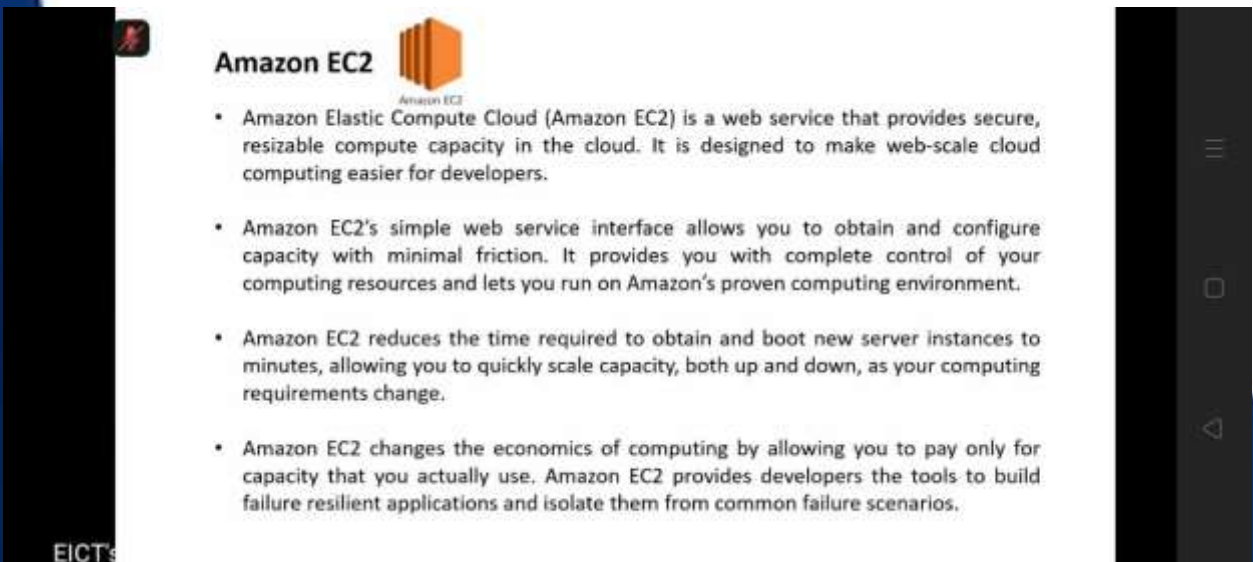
Amazon EC2

Amazon EC2

• Amazon Elastic Compute Cloud (Amazon EC2) is a web service that provides secure, resizable compute capacity in the cloud. It is designed to make web-scale cloud computing easier for developers.

• Amazon EC2's simple web service interface allows you to obtain and configure capacity with minimal friction. It provides you with complete control of your computing resources and lets you run on Amazon's proven computing environment.

• Amazon EC2 reduces the time required to obtain and boot new server instances to minutes, allowing you to quickly scale capacity, both up and down, as your computing requirements change.

• Amazon EC2 changes the economics of computing by allowing you to pay only for capacity that you actually use. Amazon EC2 provides developers the tools to build failure resilient applications and isolate them from common failure scenarios.

EICT's